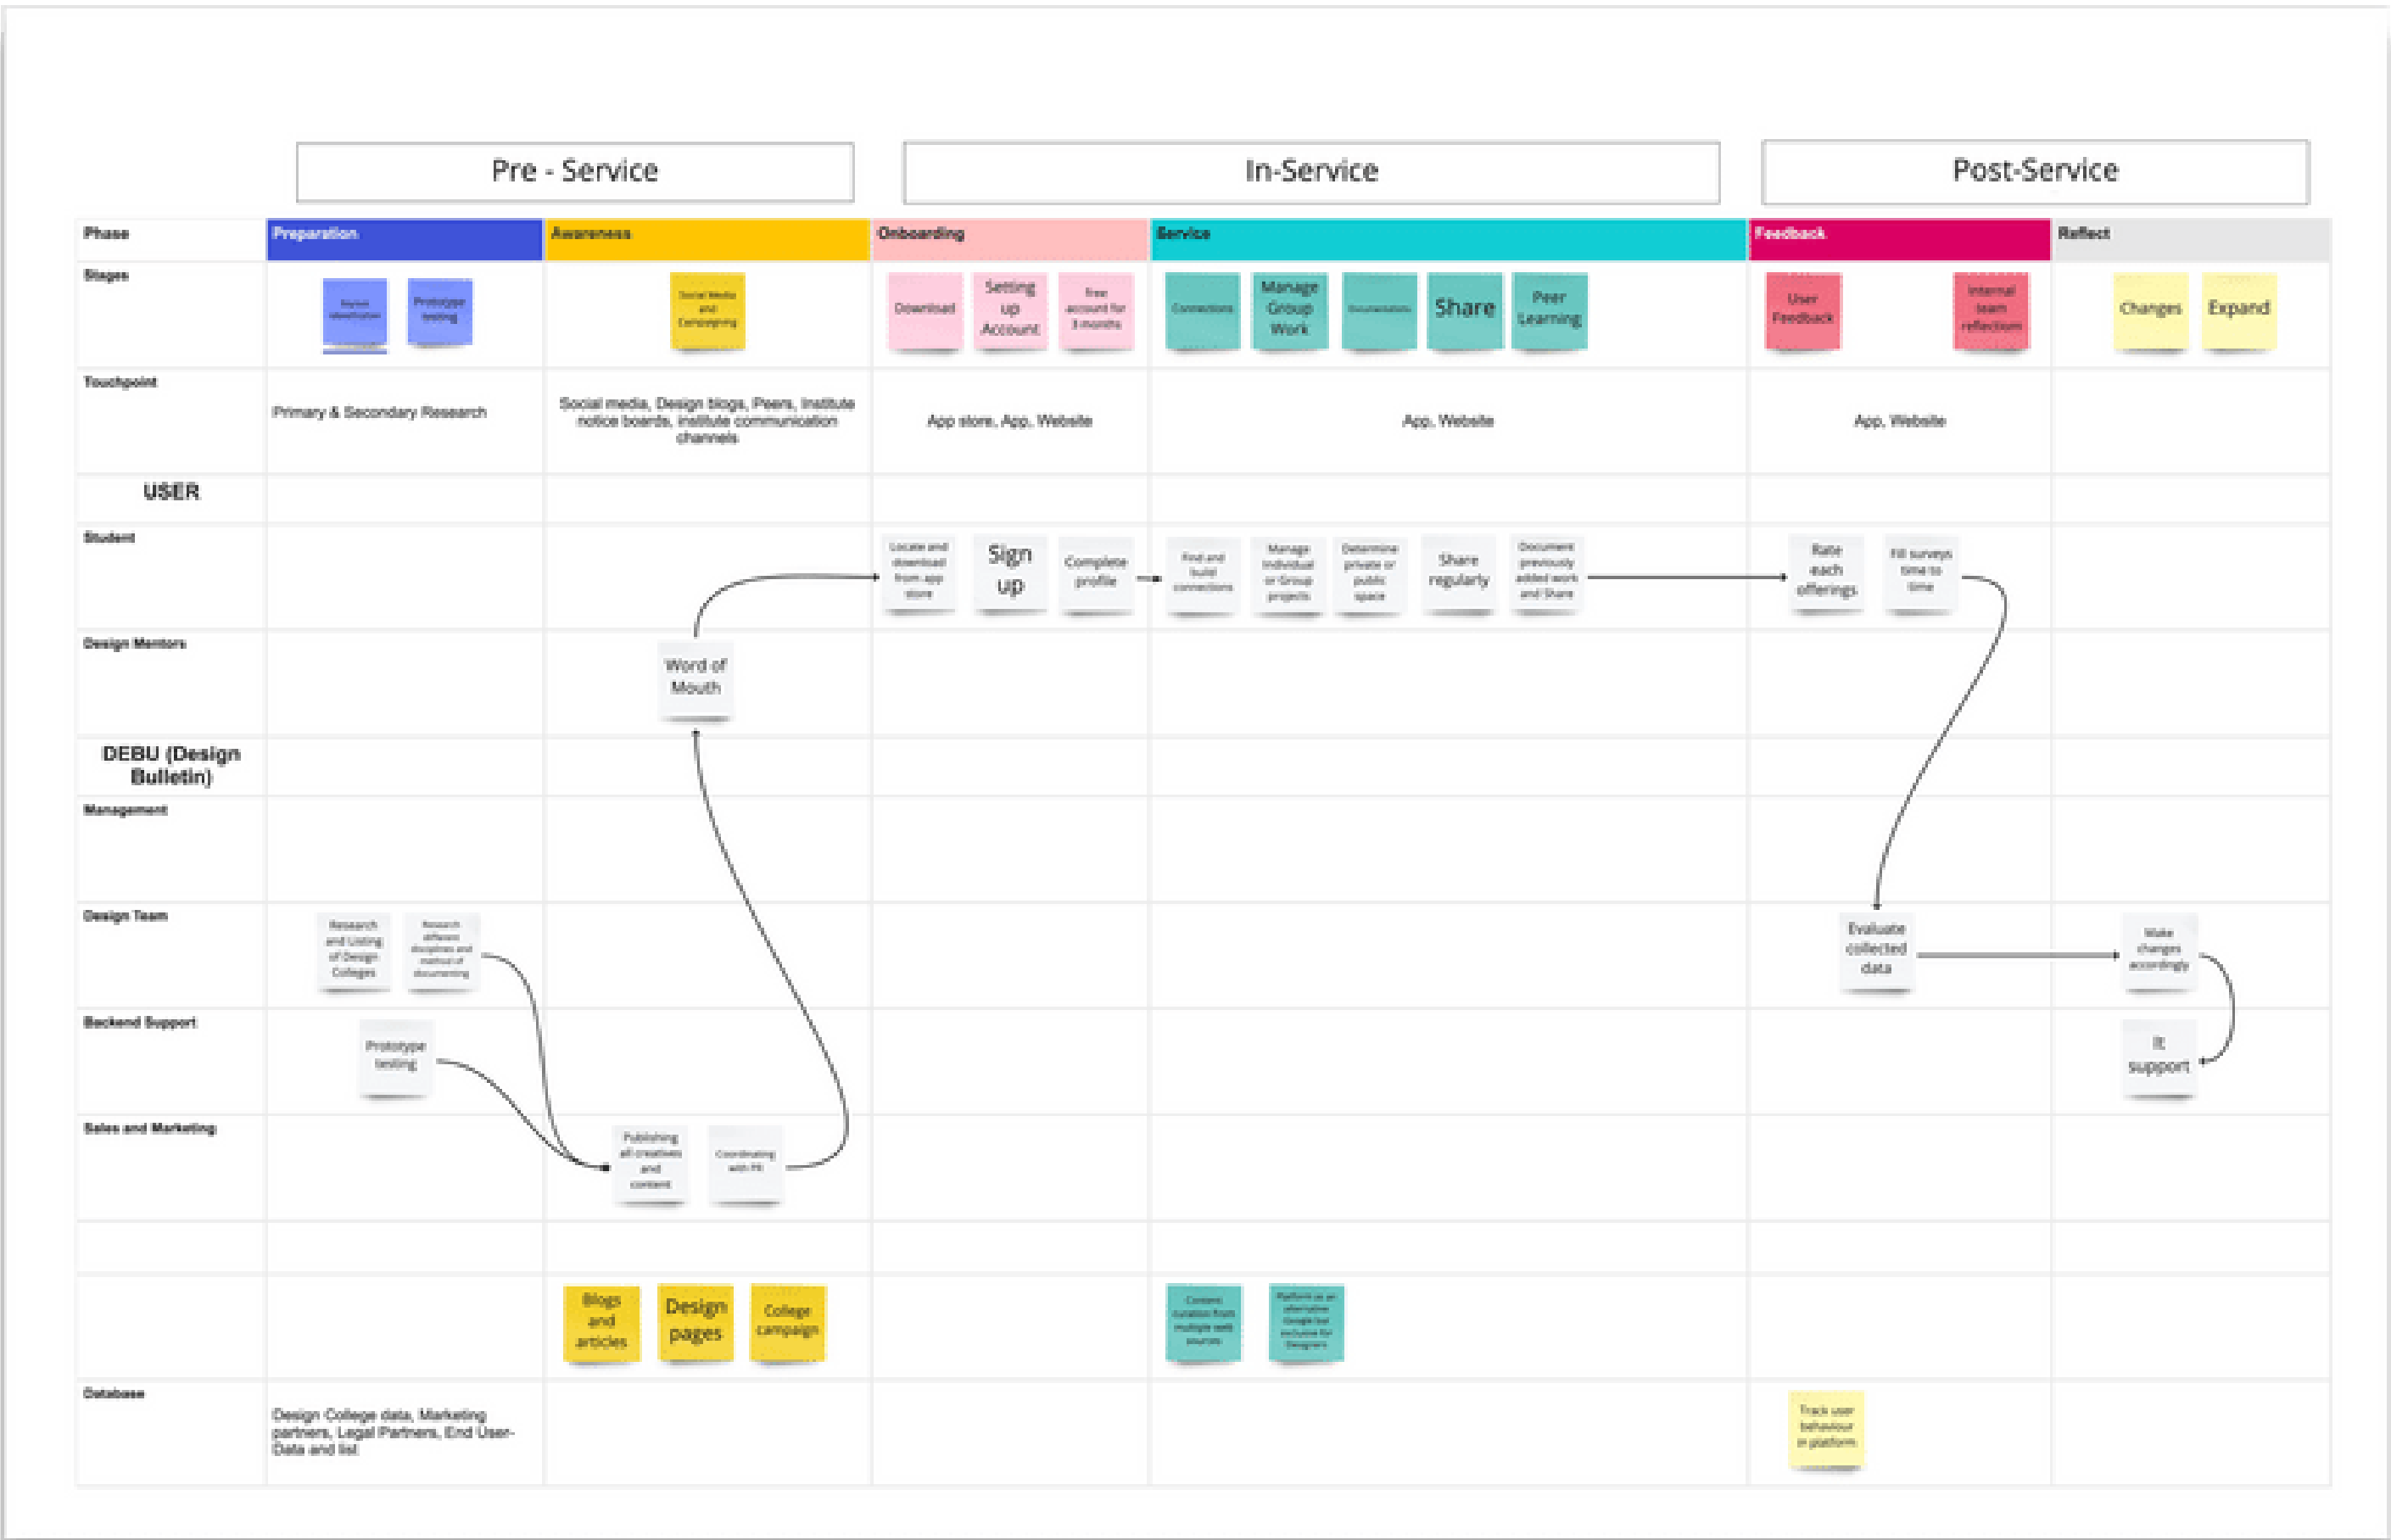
Pre - Service

In-Service

Post-Service

| Phase | Preparation | Awareness | Onboarding | Service | Feedback | Reflect |
|---|---|---|---|---|---|---|
| Stages | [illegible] identification, Prototype testing | Social Media and Campaigning | Download, Setting up Account, Free account for 3 months | Connections, Manage Group Work, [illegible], Share, Peer Learning | User Feedback, Internal team reflection | Changes, Expand |
| Touchpoint | Primary & Secondary Research | Social media, Design blogs, Peers, Institute notice boards, Institute communication channels | App store, App, Website | App, Website | App, Website | |
| USER | | | | | | |
| Student | | | Locate and download from app store, Sign up, Complete profile | Find and build connections, Manage individual or Group projects, Determine private or public space, Share regularly, Document previously added work and Share | Rate each offerings, Fill surveys time to time | |
| Design Mentors | | Word of Mouth | | | | |
| DEBU (Design Bulletin) | | | | | | |
| Management | | | | | | |
| Design Team | Research and Listing of Design Colleges, Research different disciplines and method of documenting | | | | Evaluate collected data | Make changes accordingly |
| Backend Support | Prototype testing | | | | | IT support |
| Sales and Marketing | | Publishing all creatives and content, Coordinating with PR | | | | |
| | | | | | | |
| | | Blogs and articles, Design pages, College campaign | | Content curation from multiple web sources, Platform as an alternative Google but exclusive for Designers | | |
| Database | Design College data, Marketing partners, Legal Partners, End User-Data and list | | | | Track user behaviour in platform | |